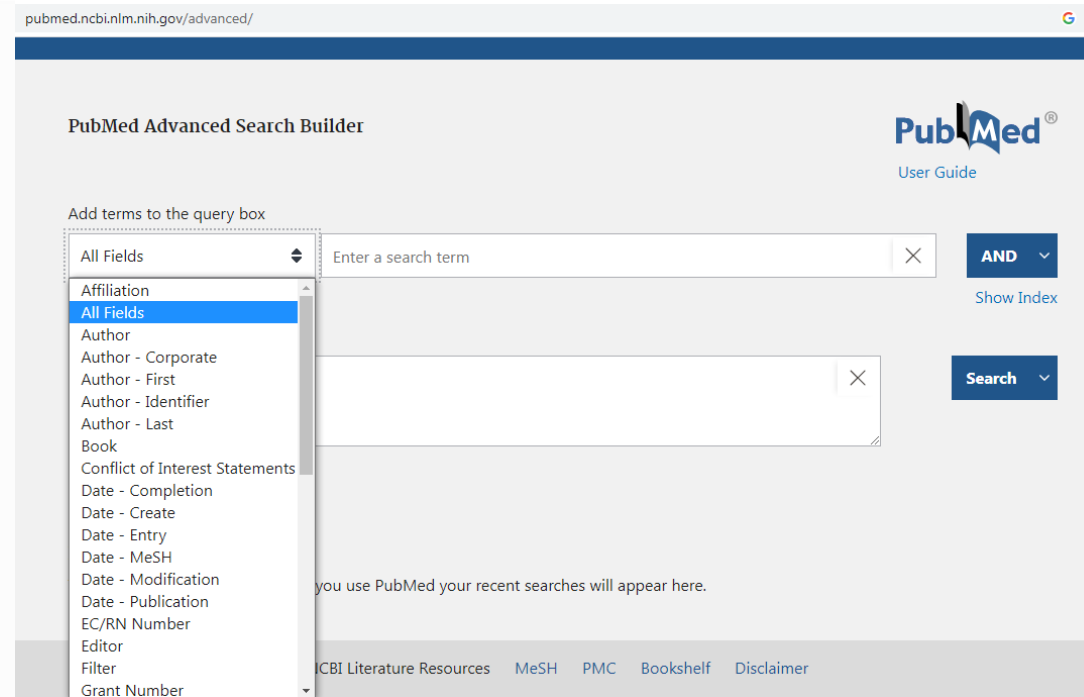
pubmed.ncbi.nlm.nih.gov/advanced/

PubMed Advanced Search Builder

PubMed®
User Guide

Add terms to the query box

All Fields

Enter a search term

AND

Show Index

Affiliation
All Fields
Author
Author - Corporate
Author - First
Author - Identifier
Author - Last
Book
Conflict of Interest Statements
Date - Completion
Date - Create
Date - Entry
Date - MeSH
Date - Modification
Date - Publication
EC/RN Number
Editor
Filter
Grant Number

Search

you use PubMed your recent searches will appear here.

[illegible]CBI Literature Resources MeSH PMC Bookshelf Disclaimer